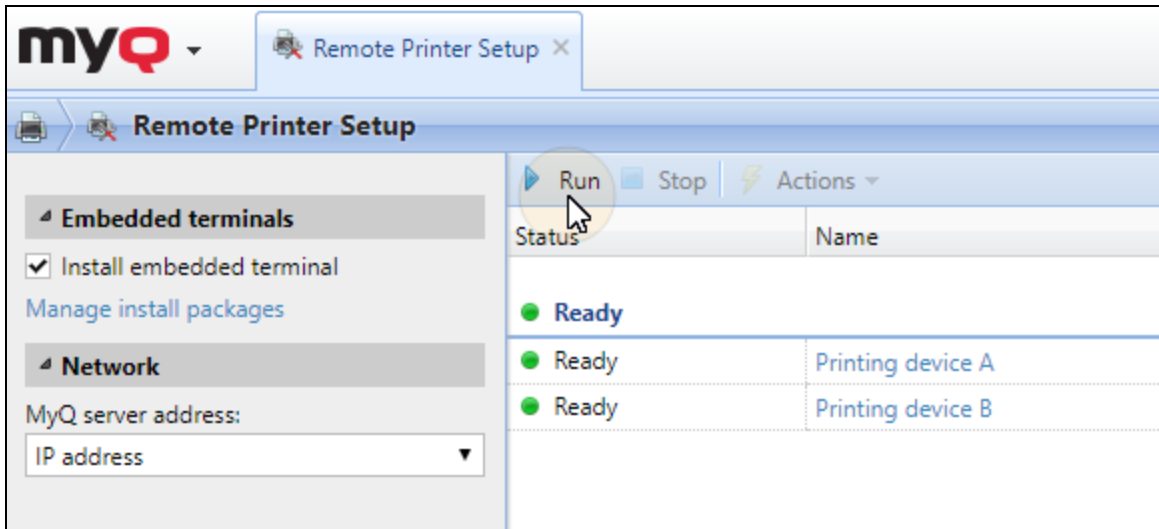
myQ

Remote Printer Setup ✕

Remote Printer Setup

Run Stop Actions

Embedded terminals

Install embedded terminal

Manage install packages

Network

MyQ server address:

IP address

| Status | Name |
|---|---|
| Ready | |
| Ready | Printing device A |
| Ready | Printing device B |